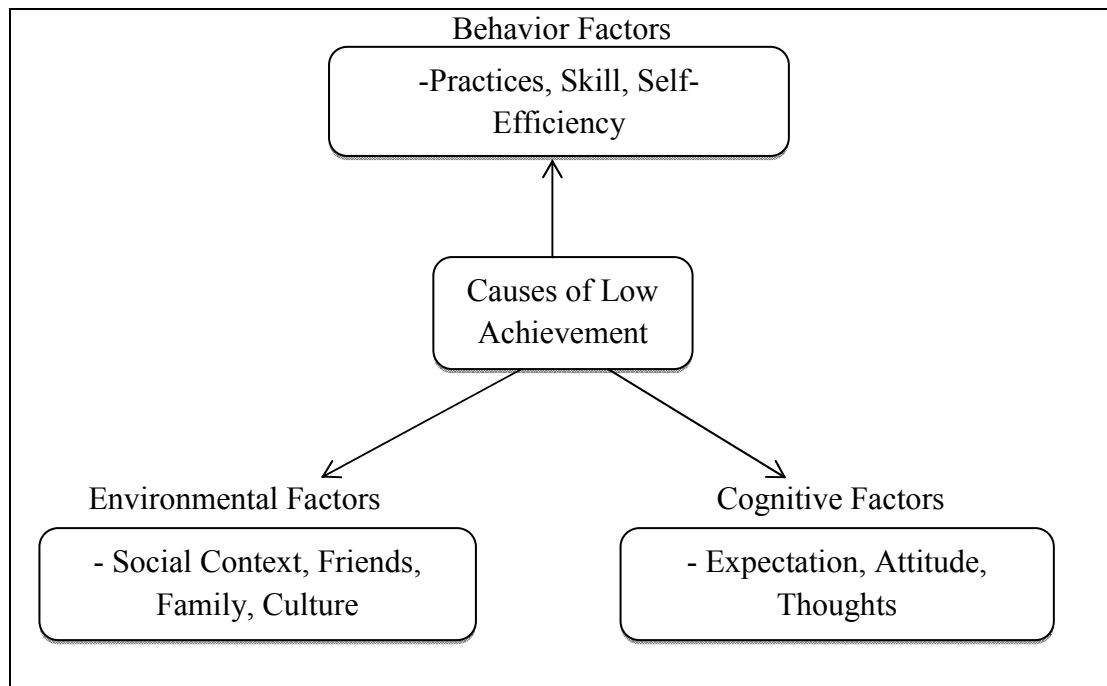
Behavior Factors

-Practices, Skill, Self-Efficiency

Causes of Low Achievement

Environmental Factors

- Social Context, Friends, Family, Culture

Cognitive Factors

- Expectation, Attitude, Thoughts